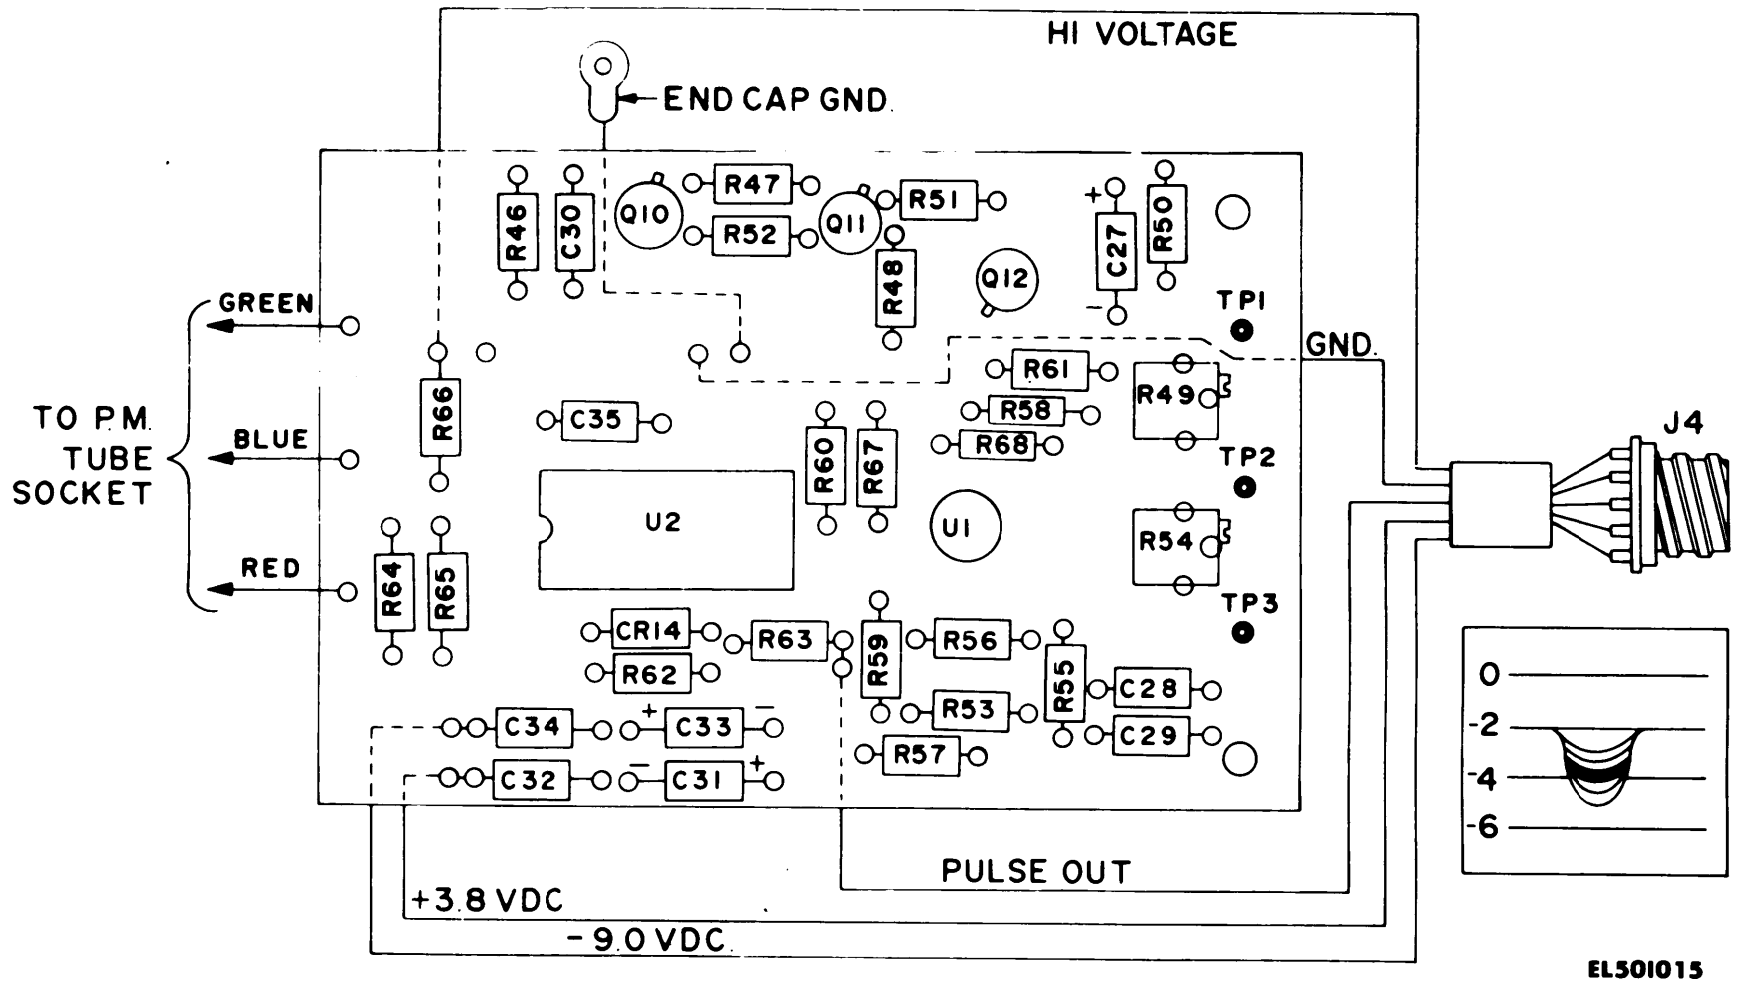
HI VOLTAGE

END CAP GND.

R46 C30 Q10 R47 R52 Q11 R51 R48 Q12 + C27 - R50

TP1

GND.

GREEN

BLUE

RED

TO P.M. TUBE SOCKET

R66 C35 R60 R67 R61 R58 R68 R49

TP2

J4

U2 U1 R54

TP3

R64 R65 CR14 R63 R62 R59 R56 R55 R53 C28 C29 R57

C34 + C33 - C32 - C31 +

0
-2
-4
-6

PULSE OUT

+3.8 VDC

-9.0 VDC.

EL501015